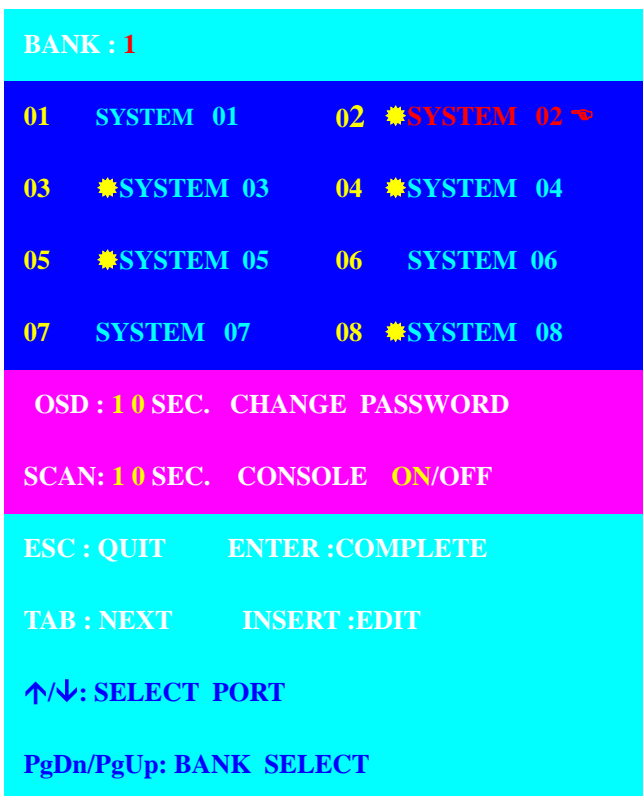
BANK : 1

01 SYSTEM 01
02 SYSTEM 02
03 SYSTEM 03
04 SYSTEM 04
05 SYSTEM 05
06 SYSTEM 06
07 SYSTEM 07
08 SYSTEM 08

OSD : 10 SEC. CHANGE PASSWORD

SCAN: 10 SEC. CONSOLE ON/OFF

ESC : QUIT ENTER :COMPLETE

TAB : NEXT INSERT :EDIT

↑/↓: SELECT PORT

PgDn/PgUp: BANK SELECT